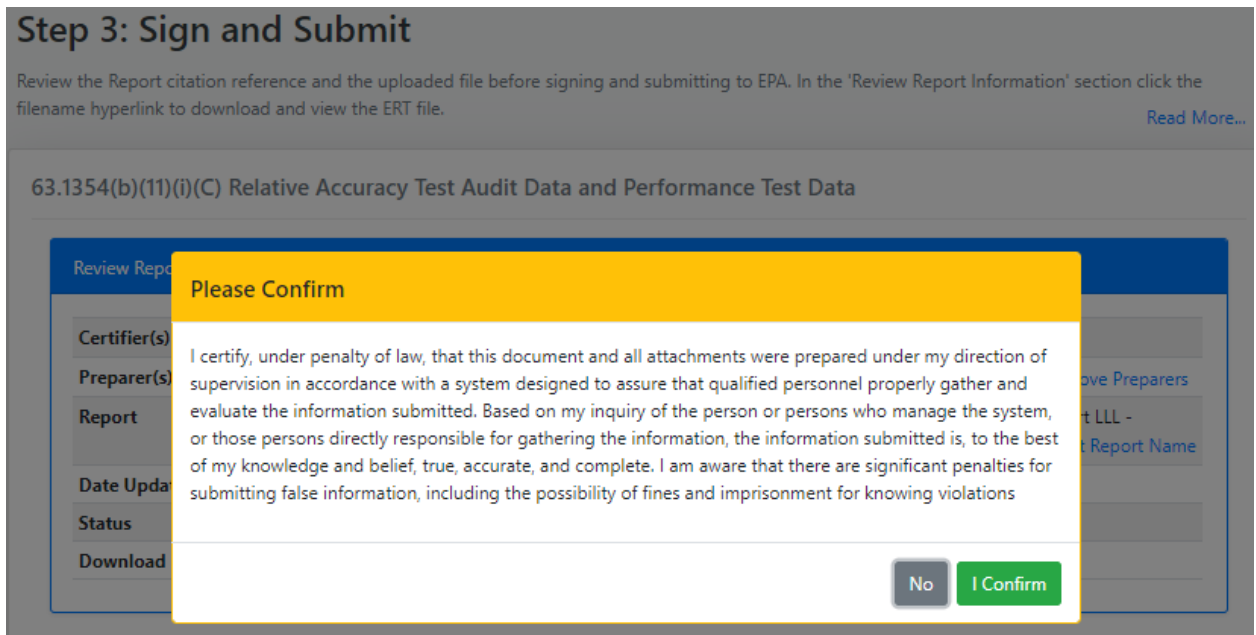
Step 3: Sign and Submit

Review the Report citation reference and the uploaded file before signing and submitting to EPA. In the 'Review Report Information' section click the filename hyperlink to download and view the ERT file.

Read More...

63.1354(b)(11)(i)(C) Relative Accuracy Test Audit Data and Performance Test Data

Review Repo

Certifier(s)

Preparer(s)

ove Preparers

Report

t LLL -

t Report Name

Date Upda

Status

Download

Please Confirm

I certify, under penalty of law, that this document and all attachments were prepared under my direction of supervision in accordance with a system designed to assure that qualified personnel properly gather and evaluate the information submitted. Based on my inquiry of the person or persons who manage the system, or those persons directly responsible for gathering the information, the information submitted is, to the best of my knowledge and belief, true, accurate, and complete. I am aware that there are significant penalties for submitting false information, including the possibility of fines and imprisonment for knowing violations

No

I Confirm